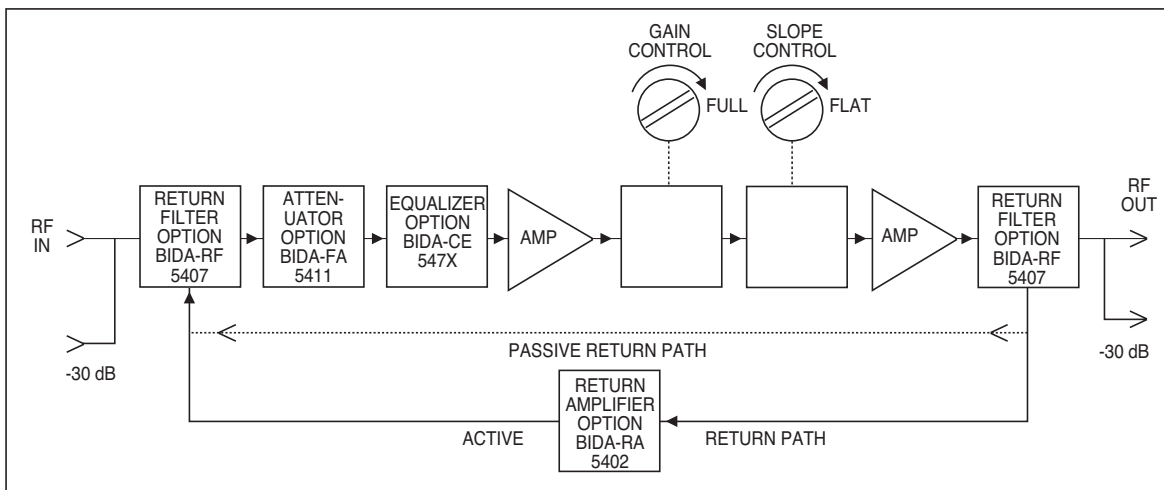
GAIN CONTROL

SLOPE CONTROL

FULL

FLAT

RF IN

RETURN FILTER OPTION BIDA-RF 5407

ATTENUATOR OPTION BIDA-FA 5411

EQUALIZER OPTION BIDA-CE 547X

AMP

AMP

RETURN FILTER OPTION BIDA-RF 5407

RF OUT

-30 dB

PASSIVE RETURN PATH

-30 dB

RETURN AMPLIFIER OPTION BIDA-RA 5402

ACTIVE

RETURN PATH